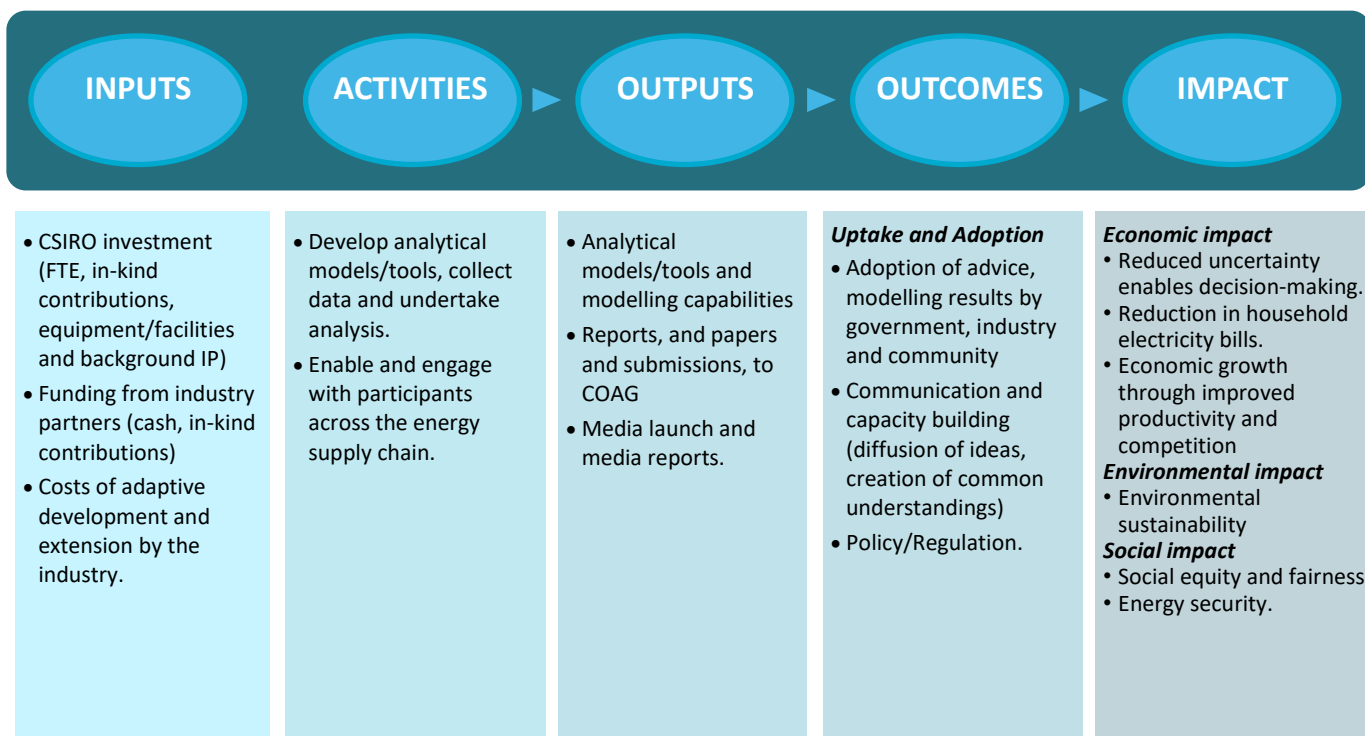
INPUTS

ACTIVITIES

OUTPUTS

OUTCOMES

IMPACT

• CSIRO investment (FTE, in-kind contributions, equipment/facilities and background IP)
• Funding from industry partners (cash, in-kind contributions)
• Costs of adaptive development and extension by the industry.

• Develop analytical models/tools, collect data and undertake analysis.
• Enable and engage with participants across the energy supply chain.

• Analytical models/tools and modelling capabilities
• Reports, and papers and submissions, to COAG
• Media launch and media reports.

*Uptake and Adoption*
• Adoption of advice, modelling results by government, industry and community
• Communication and capacity building (diffusion of ideas, creation of common understandings)
• Policy/Regulation.

*Economic impact*
• Reduced uncertainty enables decision-making.
• Reduction in household electricity bills.
• Economic growth through improved productivity and competition
*Environmental impact*
• Environmental sustainability
*Social impact*
• Social equity and fairness
• Energy security.